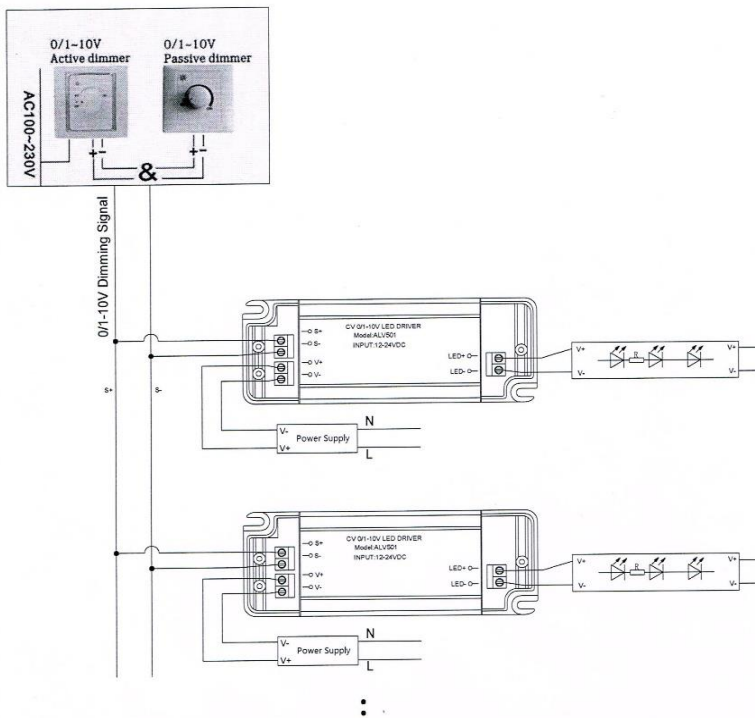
0/1~10V
Active dimmer

0/1~10V
Passive dimmer

AC100~230V

+ -

&

+ -

0/1-10V Dimming Signal

S+

S-

S+
S-
V+
V-

CV 0/1-10V LED DRIVER
Model:ALV501
INPUT:12-24VDC

LED+
LED-

V+
V-

R

V+
V-

V-
V+

Power Supply

N
L

S+
S-
V+
V-

CV 0/1-10V LED DRIVER
Model:ALV501
INPUT:12-24VDC

LED+
LED-

V+
V-

R

V+
V-

V-
V+

Power Supply

N
L